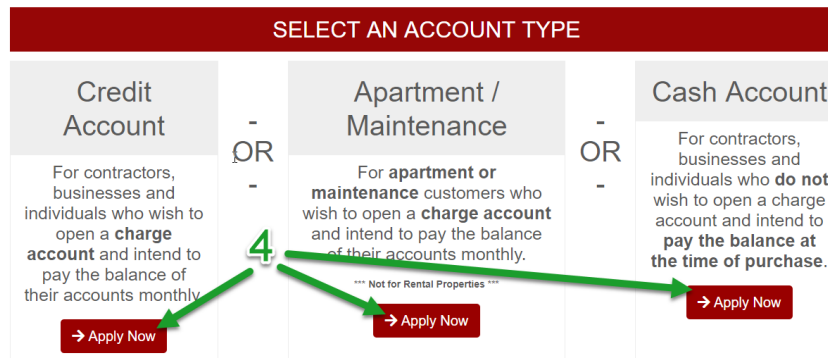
SELECT AN ACCOUNT TYPE

Credit Account

For contractors, businesses and individuals who wish to open a **charge account** and intend to pay the balance of their accounts monthly.

→ Apply Now

- OR -

Apartment / Maintenance

For **apartment or maintenance** customers who wish to open a **charge account** and intend to pay the balance of their accounts monthly.

*** Not for Rental Properties ***

→ Apply Now

- OR -

Cash Account

For contractors, businesses and individuals who **do not** wish to open a charge account and intend to **pay the balance at the time of purchase**.

→ Apply Now

4